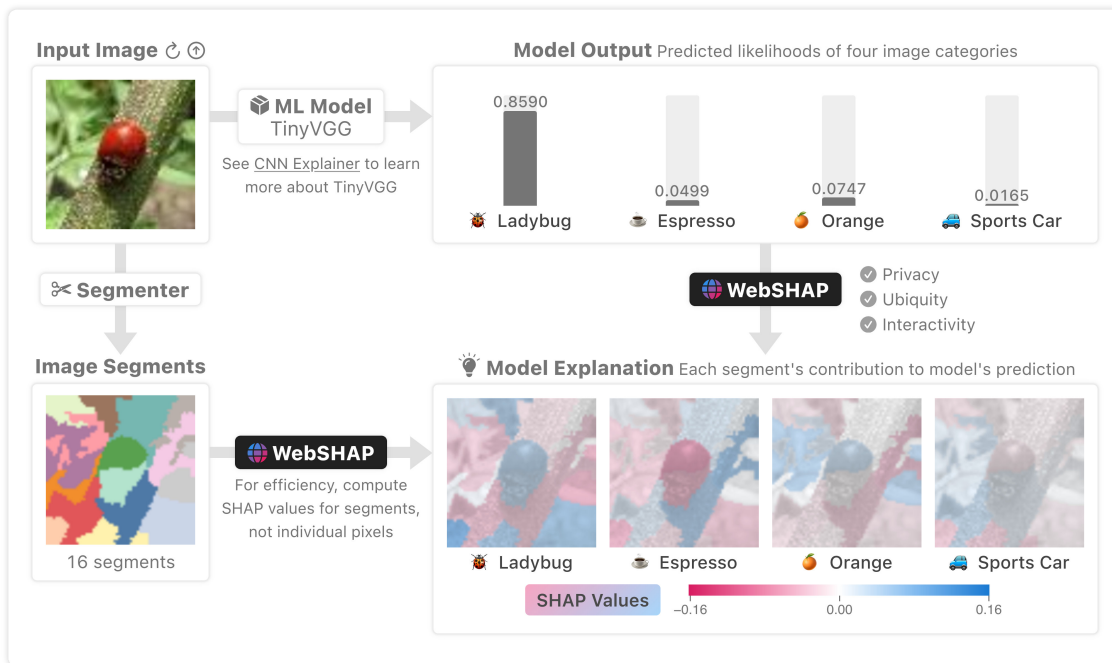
Input Image

ML Model
TinyVGG

See CNN Explainer to learn more about TinyVGG

Model Output Predicted likelihoods of four image categories

0.8590
0.0499
0.0747
0.0165

🐞 Ladybug ☕ Espresso 🍊 Orange 🚙 Sports Car

Segmenter

WebSHAP

Privacy
Ubiquity
Interactivity

Image Segments

16 segments

WebSHAP

For efficiency, compute SHAP values for segments, not individual pixels

Model Explanation Each segment's contribution to model's prediction

🐞 Ladybug ☕ Espresso 🍊 Orange 🚙 Sports Car

SHAP Values

−0.16 0.00 0.16